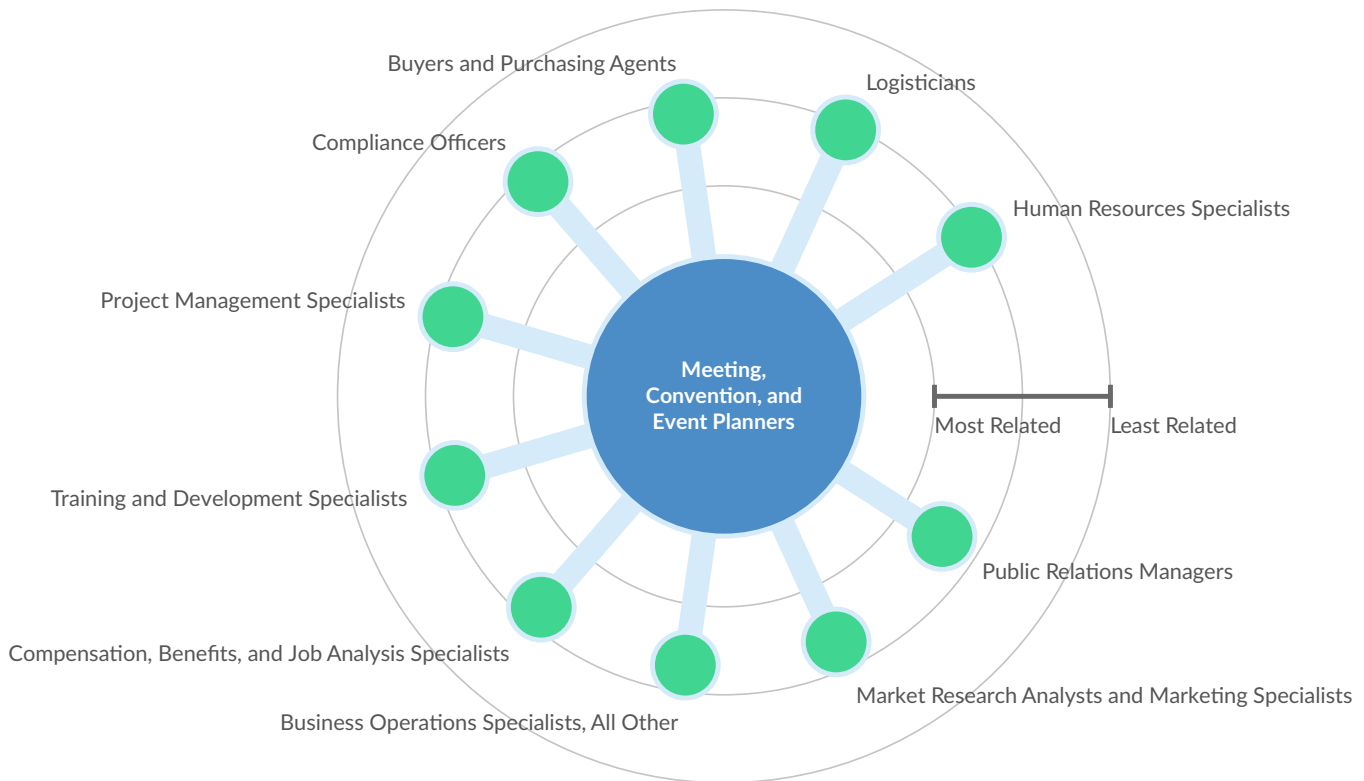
Buyers and Purchasing Agents

Logisticians

Compliance Officers

Human Resources Specialists

Project Management Specialists

Meeting, Convention, and Event Planners

Most Related

Least Related

Training and Development Specialists

Public Relations Managers

Compensation, Benefits, and Job Analysis Specialists

Market Research Analysts and Marketing Specialists

Business Operations Specialists, All Other